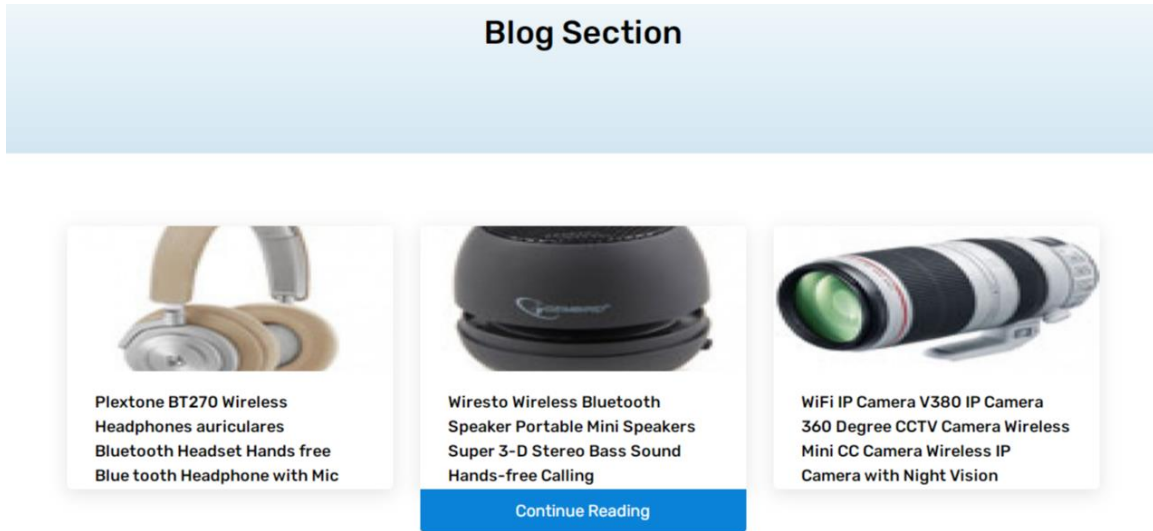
Blog Section

Plextone BT270 Wireless Headphones auriculares Bluetooth Headset Hands free Blue tooth Headphone with Mic

Wiresto Wireless Bluetooth Speaker Portable Mini Speakers Super 3-D Stereo Bass Sound Hands-free Calling

Continue Reading

WiFi IP Camera V380 IP Camera 360 Degree CCTV Camera Wireless Mini CC Camera Wireless IP Camera with Night Vision